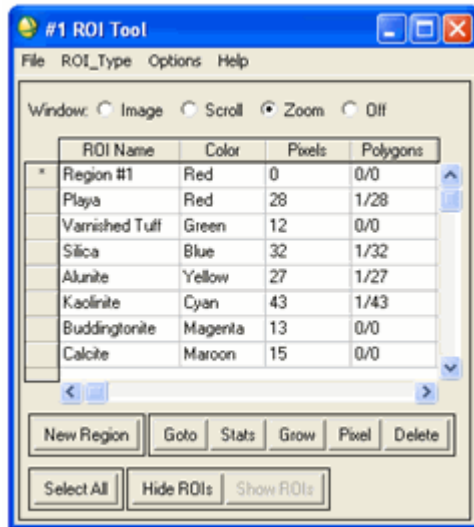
#1 ROI Tool

File ROI_Type Options Help

Window: Image Scroll Zoom Off

| | ROI Name | Color | Pixels | Polygons |
|---|---|---|---|---|
| * | Region #1 | Red | 0 | 0/0 |
| | Playa | Red | 28 | 1/28 |
| | Varnished Tuff | Green | 12 | 0/0 |
| | Silica | Blue | 32 | 1/32 |
| | Alunite | Yellow | 27 | 1/27 |
| | Kaolinite | Cyan | 43 | 1/43 |
| | Buddingtonite | Magenta | 13 | 0/0 |
| | Calcite | Maroon | 15 | 0/0 |

New Region Goto Stats Grow Pixel Delete

Select All Hide ROIs Show ROIs